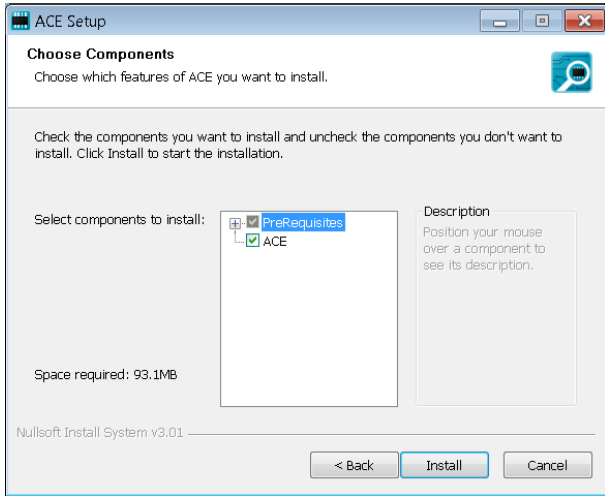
ACE Setup

**Choose Components**
Choose which features of ACE you want to install.

Check the components you want to install and uncheck the components you don't want to install. Click Install to start the installation.

Select components to install:

PreRequisites
ACE

Description
Position your mouse over a component to see its description.

Space required: 93.1MB

Nullsoft Install System v3.01

< Back
Install
Cancel